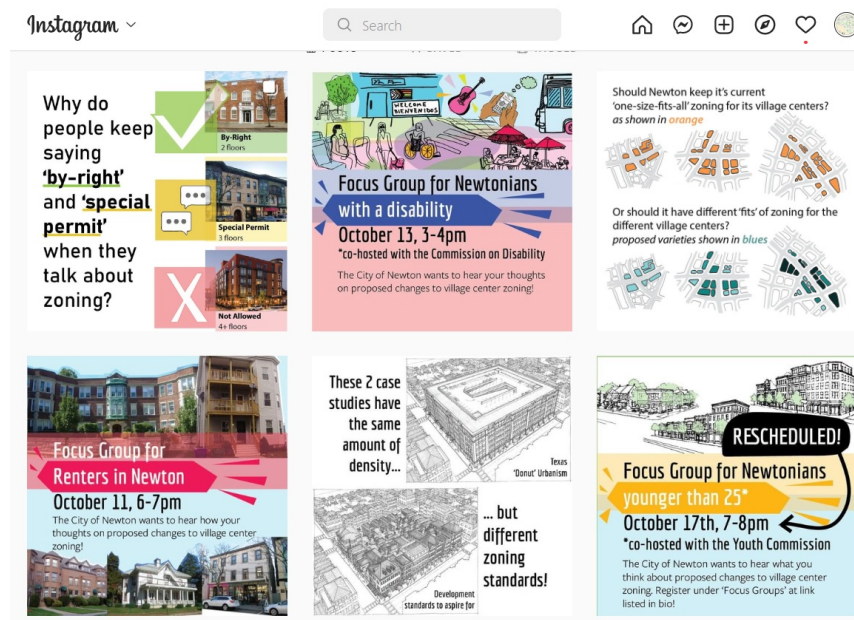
Instagram

Search

Why do people keep saying 'by-right' and 'special permit' when they talk about zoning?

By-Right
2 floors

Special Permit
3 floors

Not Allowed
4+ floors

WELCOME BIENVENIDOS

Focus Group for Newtonians with a disability
October 13, 3-4pm
*co-hosted with the Commission on Disability
The City of Newton wants to hear your thoughts on proposed changes to village center zoning!

Should Newton keep it's current 'one-size-fits-all' zoning for its village centers?
as shown in orange

Or should it have different 'fits' of zoning for the different village centers?
proposed varieties shown in blues

Focus Group for Renters in Newton
October 11, 6-7pm
The City of Newton wants to hear how your thoughts on proposed changes to village center zoning!

These 2 case studies have the same amount of density...

Texas 'Donut' Urbanism

... but different zoning standards!

Development standards to aspire for

RESCHEDULED!

Focus Group for Newtonians younger than 25*
October 17th, 7-8pm
*co-hosted with the Youth Commission
The City of Newton wants to hear what you think about proposed changes to village center zoning. Register under 'Focus Groups' at link listed in bio!